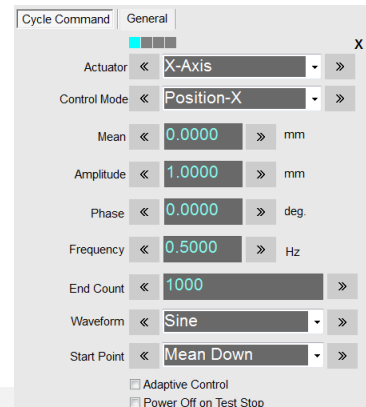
Cycle Command | General

X

Actuator « X-Axis »

Control Mode « Position-X »

Mean « 0.0000 » mm

Amplitude « 1.0000 » mm

Phase « 0.0000 » deg.

Frequency « 0.5000 » Hz

End Count « 1000 »

Waveform « Sine »

Start Point « Mean Down »

Adaptive Control

Power Off on Test Stop